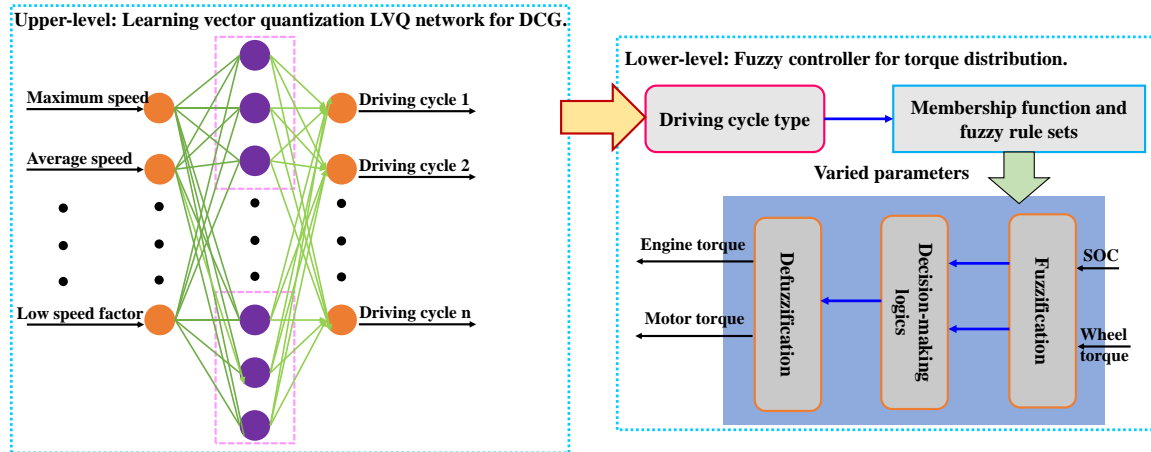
Upper-level: Learning vector quantization LVQ network for DCG.

Maximum speed

Average speed

Low speed factor

Driving cycle 1

Driving cycle 2

Driving cycle n

Lower-level: Fuzzy controller for torque distribution.

Driving cycle type

Membership function and fuzzy rule sets

Varied parameters

Engine torque

Motor torque

Defuzzification

Decision-making logics

Fuzzification

SOC

Wheel torque